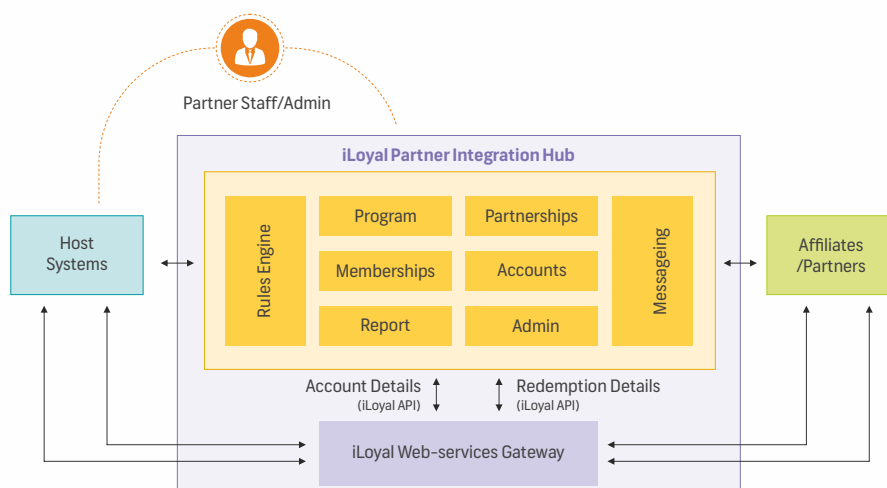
Partner Staff/Admin

iLoyal Partner Integration Hub

Host Systems

Rules Engine

Program

Partnerships

Memberships

Accounts

Report

Admin

Messageing

Affiliates /Partners

Account Details (iLoyal API)

Redemption Details (iLoyal API)

iLoyal Web-services Gateway